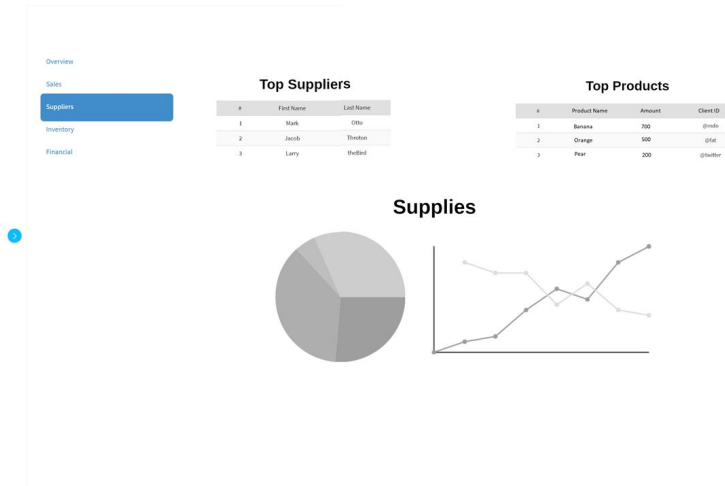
Overview
Sales
Suppliers
Inventory
Financial

Top Suppliers

| # | First Name | Last Name |
|---|---|---|
| 1 | Mark | Otto |
| 2 | Jacob | Thrnton |
| 3 | Larry | theBird |

Top Products

| # | Product Name | Amount | Client ID |
|---|---|---|---|
| 1 | Banana | 700 | @mdo |
| 2 | Orange | 500 | @fat |
| 3 | Pear | 200 | @twitter |

Supplies